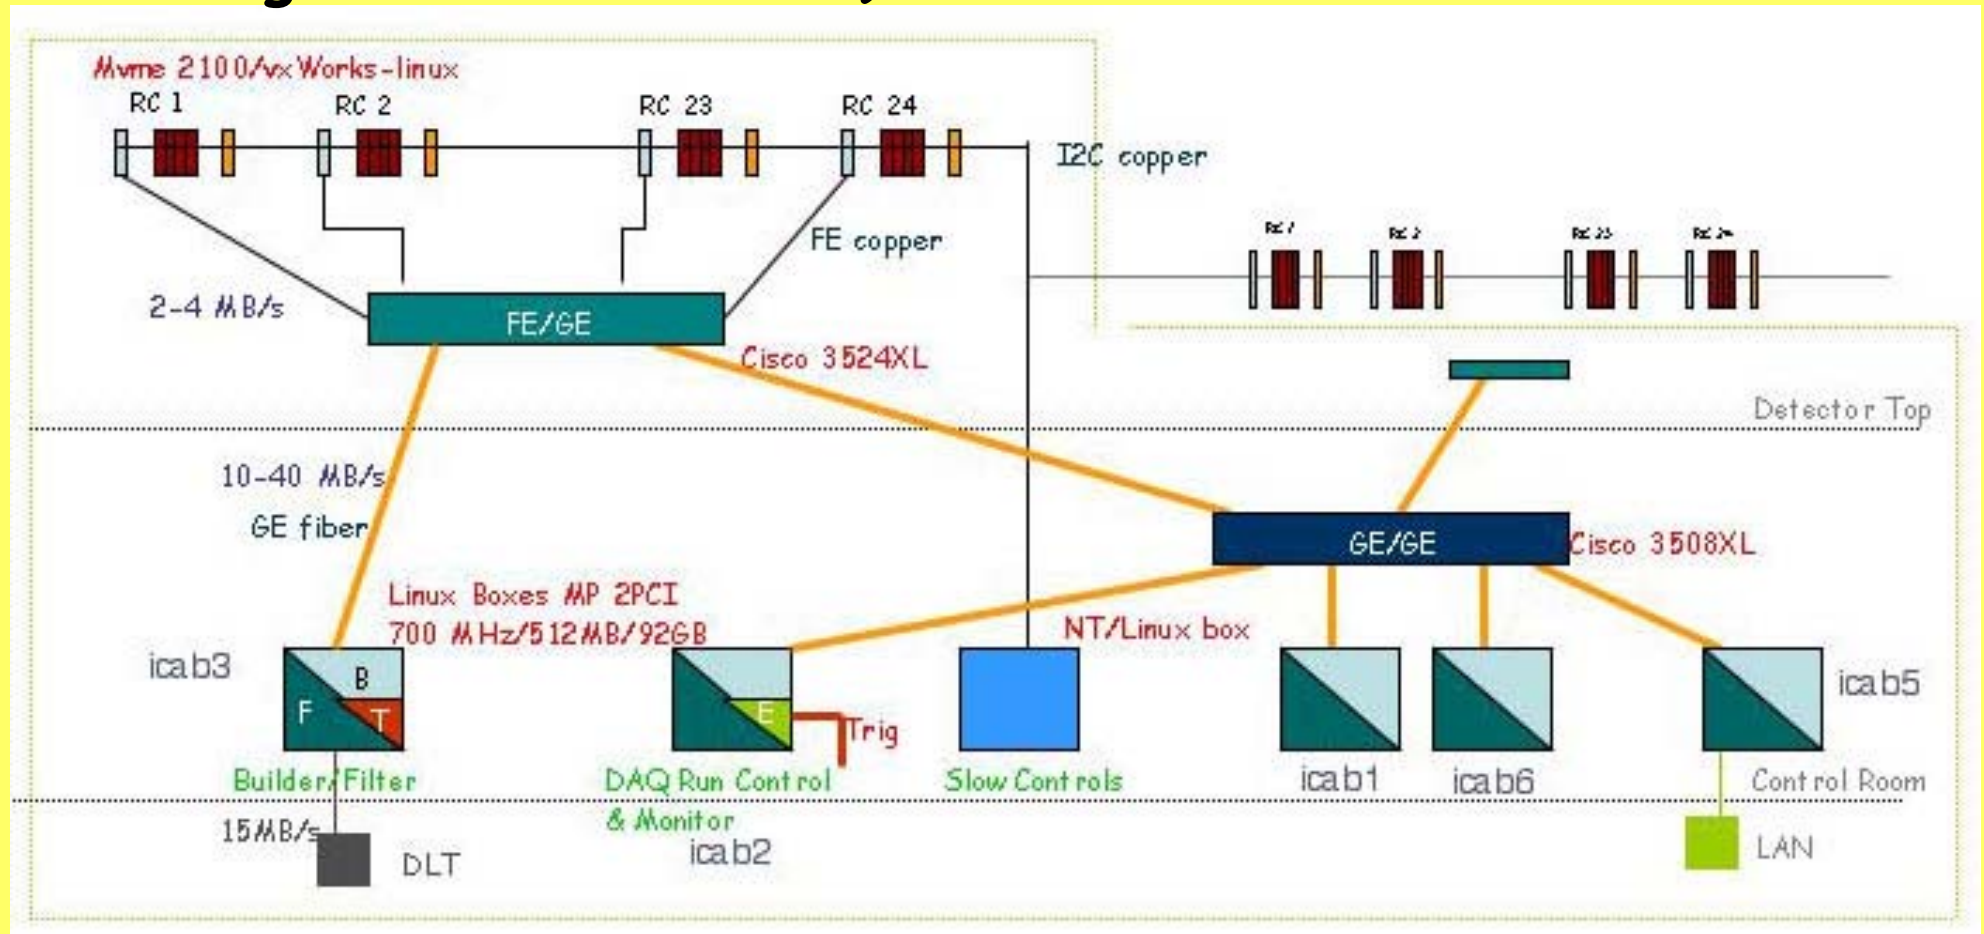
Mvme 2100/vxWorks-linux

RC 1 RC 2 RC 23 RC 24

I2C copper

RC 1 RC 2 RC 23 RC 24

FE copper

2-4 MB/s

FE/GE

Cisco 3524XL

Detector Top

10-40 MB/s

GE fiber

GE/GE

Cisco 3508XL

Linux Boxes MP 2PCI
700 MHz/512MB/92GB

NT/Linux box

icab3

B

F

T

E

Trig

icab5

Builder/Filter

DAQ Run Control
& Monitor

Slow Controls

icab1

icab6

Control Room

15MB/s

DLT

icab2

LAN